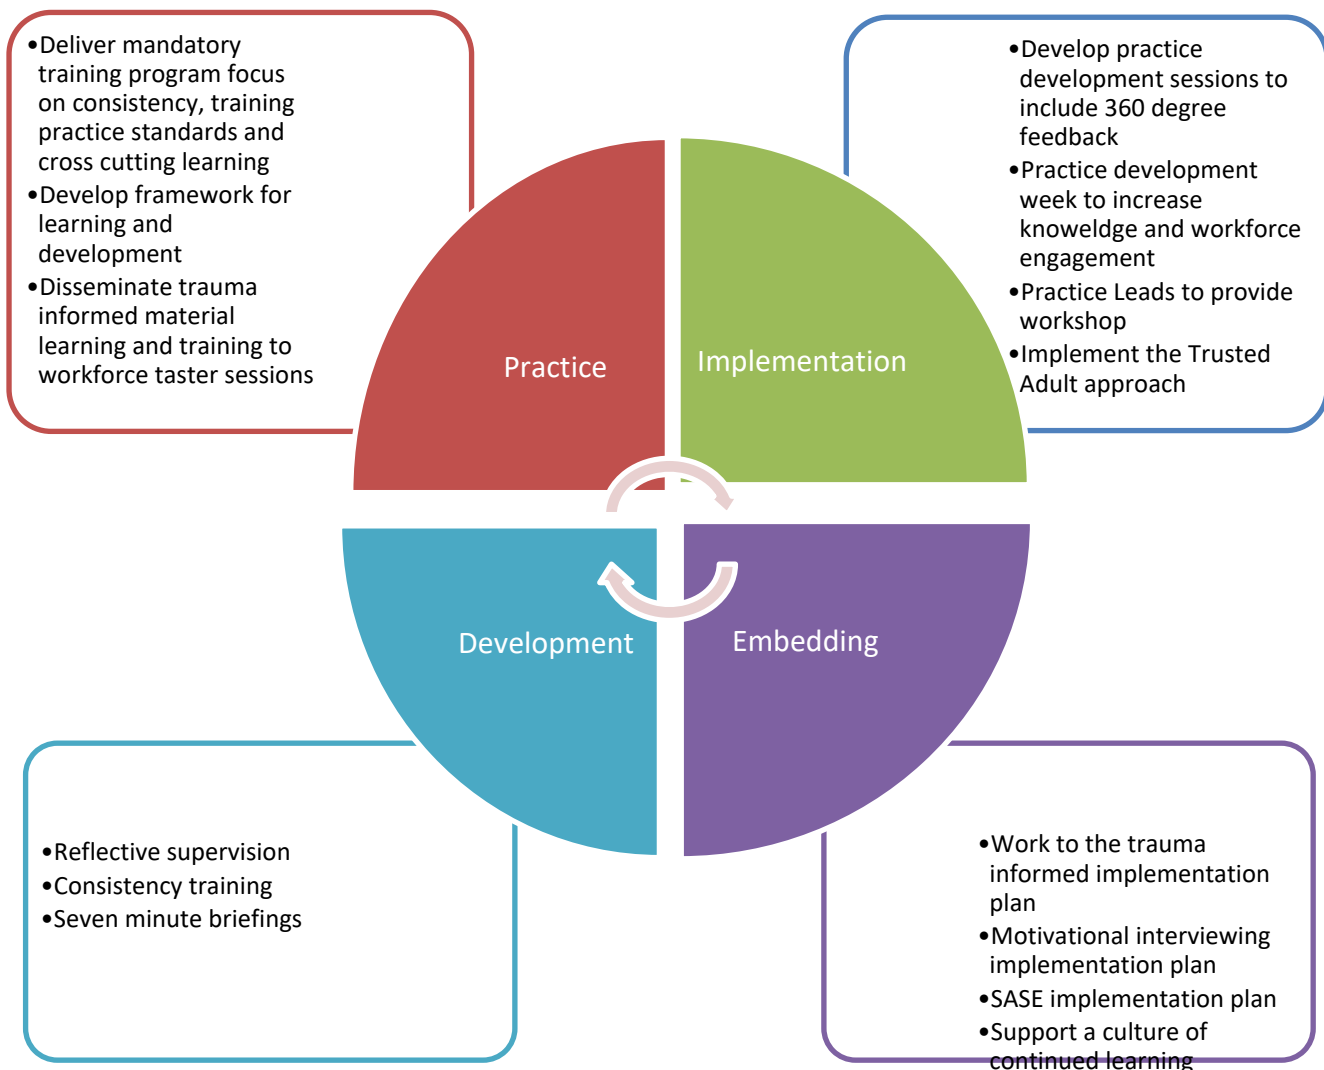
•Deliver mandatory training program focus on consistency, training practice standards and cross cutting learning
•Develop framework for learning and development
•Disseminate trauma informed material learning and training to workforce taster sessions

•Develop practice development sessions to include 360 degree feedback
•Practice development week to increase knoweldge and workforce engagement
•Practice Leads to provide workshop
•Implement the Trusted Adult approach

Practice

Implementation

Development

Embedding

•Reflective supervision
•Consistency training
•Seven minute briefings

•Work to the trauma informed implementation plan
•Motivational interviewing implementation plan
•SASE implementation plan
•Support a culture of continued learning